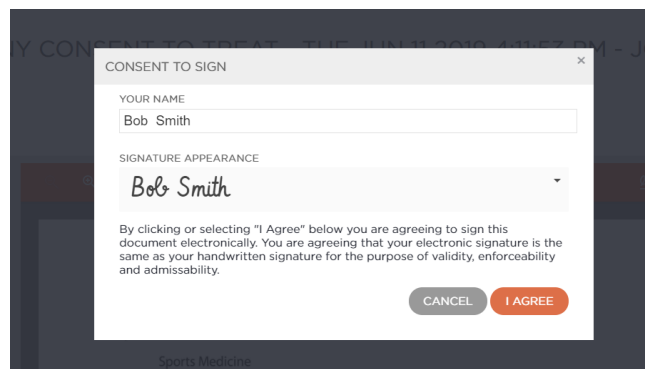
Y CONSENT TO TREAT - TUE, JUN 11 2019 4:11:57 PM - J

CONSENT TO SIGN

×

YOUR NAME

Bob Smith

SIGNATURE APPEARANCE

Bob Smith

By clicking or selecting "I Agree" below you are agreeing to sign this document electronically. You are agreeing that your electronic signature is the same as your handwritten signature for the purpose of validity, enforceability and admissability.

CANCEL

I AGREE

Sports Medicine